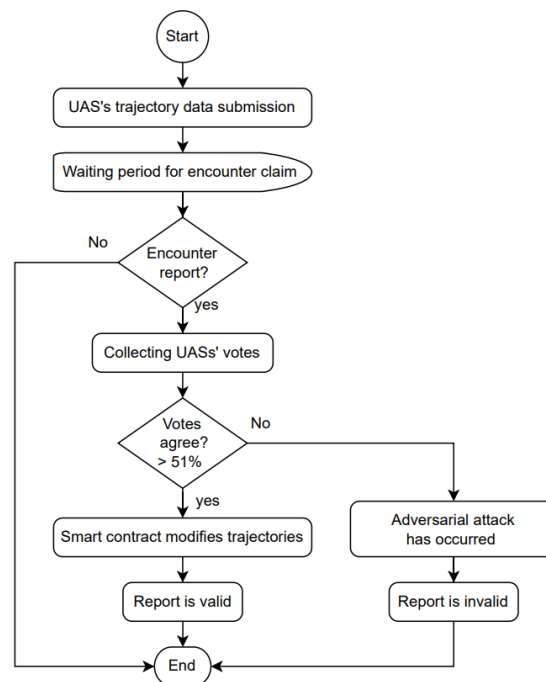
Start

UAS's trajectory data submission

Waiting period for encounter claim

No

Encounter report?

yes

Collecting UASs' votes

Votes agree? > 51%

No

yes

Smart contract modifies trajectories

Adversarial attack has occurred

Report is valid

Report is invalid

End